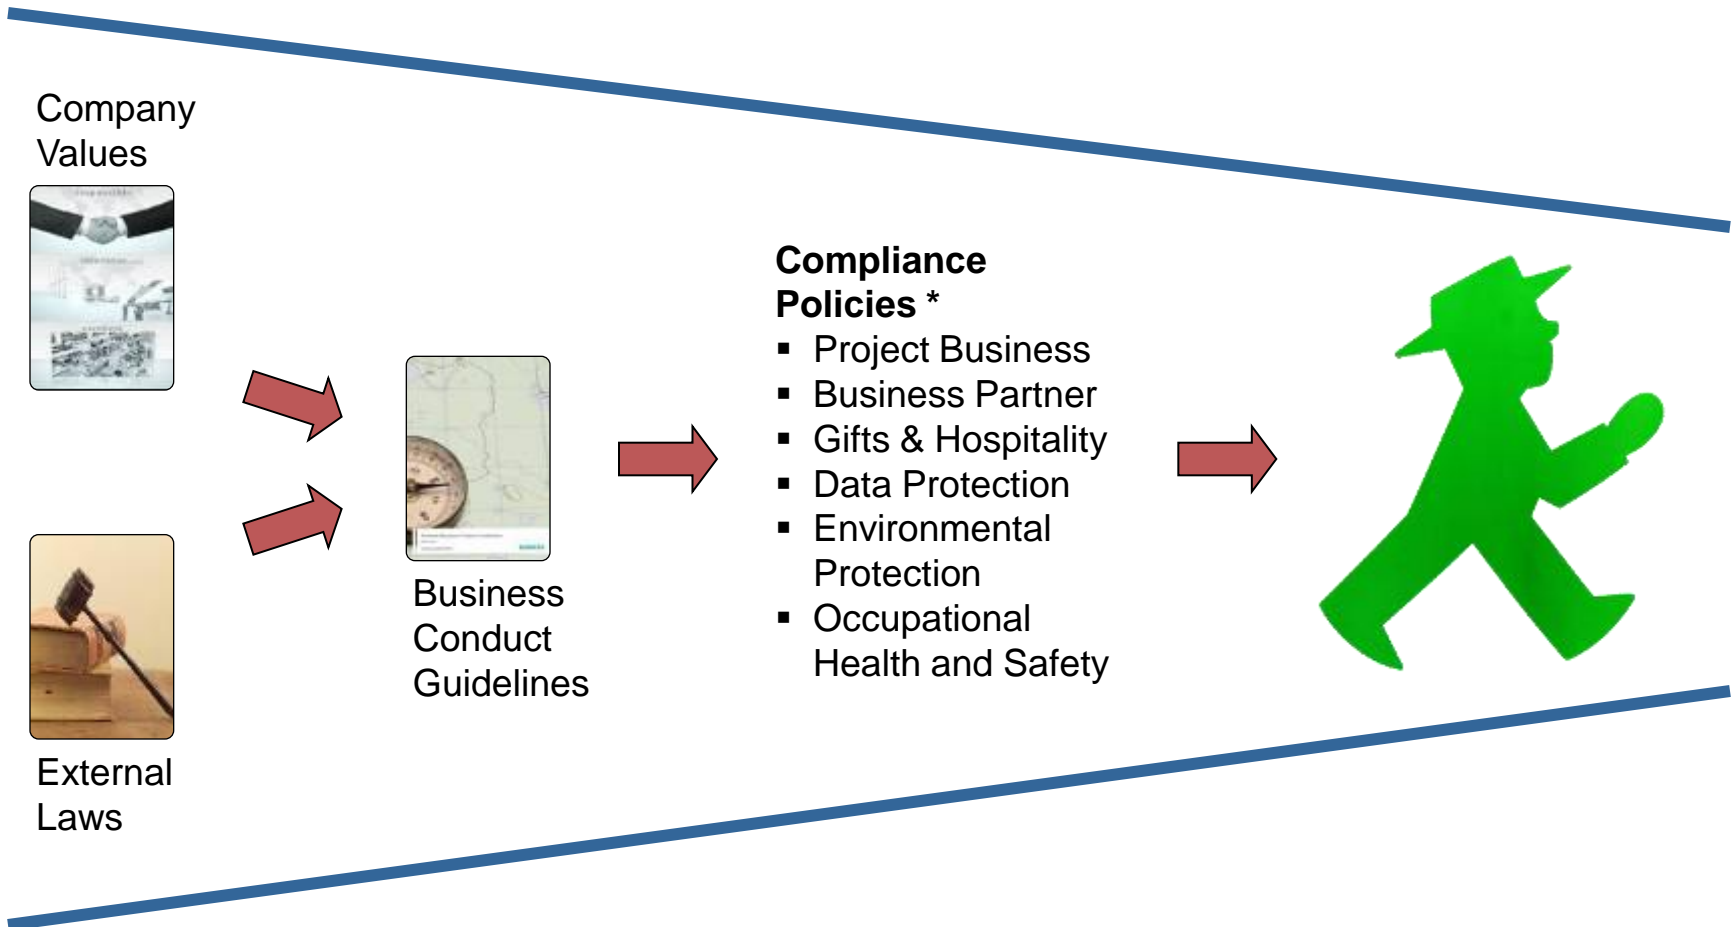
Company Values

External Laws

Business Conduct Guidelines

**Compliance Policies ***
- Project Business
- Business Partner
- Gifts & Hospitality
- Data Protection
- Environmental Protection
- Occupational Health and Safety